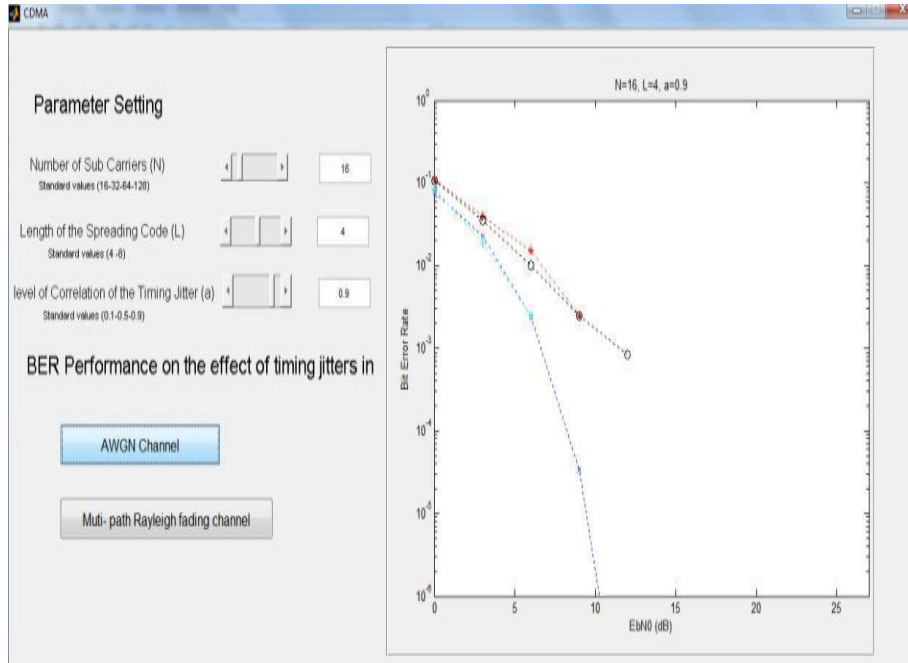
CDMA

Parameter Setting

Number of Sub Carriers (N)
Standard values (16-32-64-128)
16

Length of the Spreading Code (L)
Standard values (4 -8)
4

level of Correlation of the Timing Jitter (a)
Standard values (0.1-0.5-0.9)
0.9

BER Performance on the effect of timing jitters in

AWGN Channel

Muti- path Rayleigh fading channel

N=16, L=4, a=0.9

$10^0$
$10^{-1}$
$10^{-2}$
$10^{-3}$
$10^{-4}$
$10^{-5}$
$10^{-6}$

Bit Error Rate

0
5
10
15
20
25

EbN0 (dB)